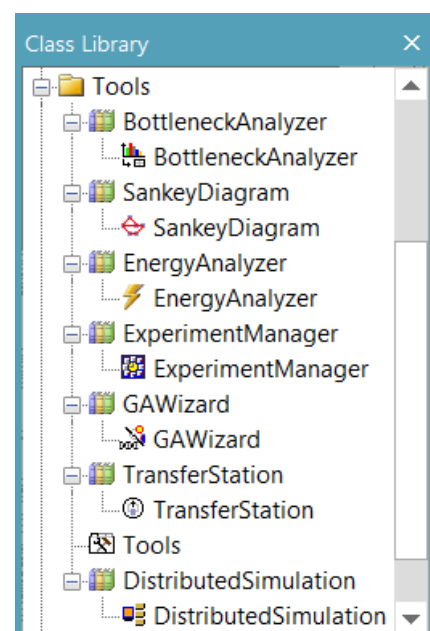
Class Library ×

Tools
BottleneckAnalyzer
BottleneckAnalyzer
SankeyDiagram
SankeyDiagram
EnergyAnalyzer
EnergyAnalyzer
ExperimentManager
ExperimentManager
GAWizard
GAWizard
TransferStation
TransferStation
Tools
DistributedSimulation
DistributedSimulation